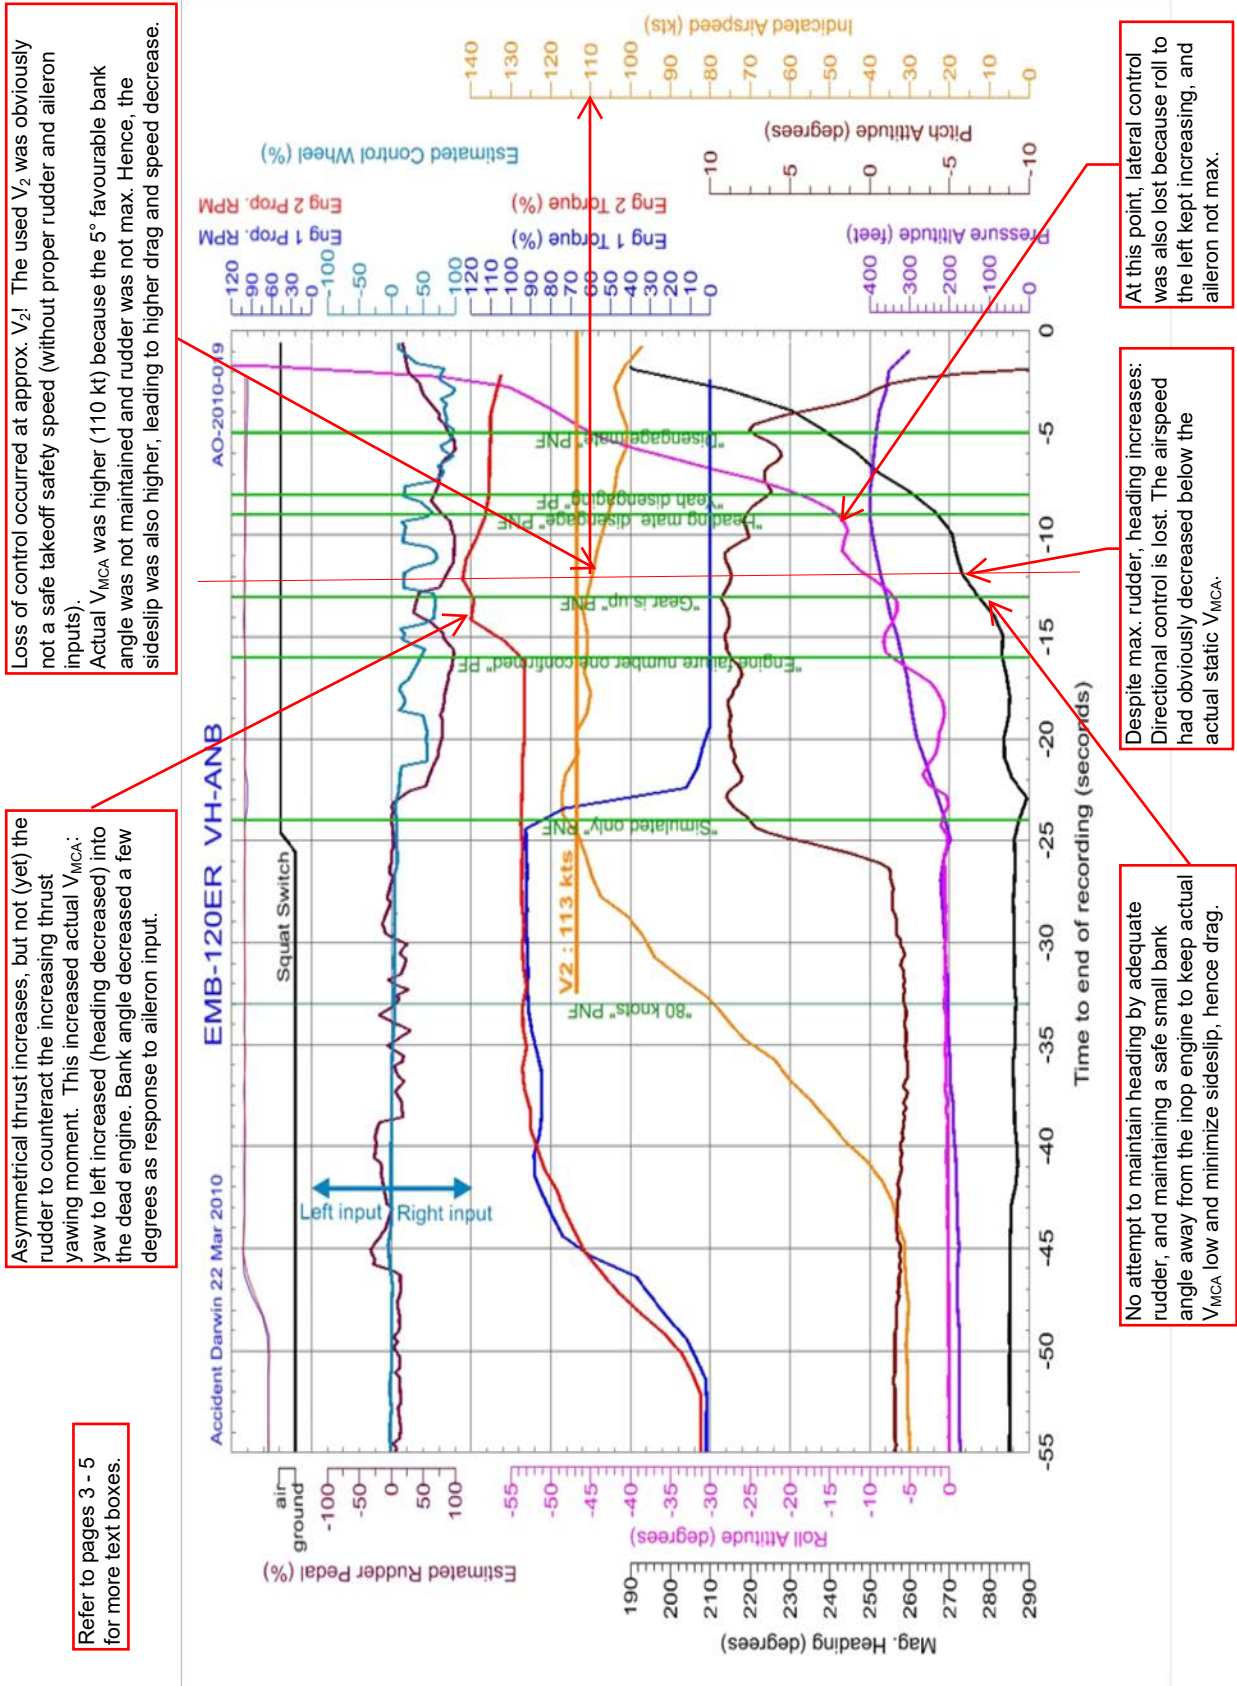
Loss of control occurred at approx. $V_2$! The used $V_2$ was obviously not a safe takeoff safety speed (without proper rudder and aileron inputs).
Actual $V_{MCA}$ was higher (110 kt) because the 5° favourable bank angle was not maintained and rudder was not max. Hence, the sideslip was also higher, leading to higher drag and speed decrease.

Asymmetrical thrust increases, but not (yet) the rudder to counteract the increasing thrust yawing moment. This increased actual $V_{MCA}$: yaw to left increased (heading decreased) into the dead engine. Bank angle decreased a few degrees as response to aileron input.

Refer to pages 3 - 5 for more text boxes.

At this point, lateral control was also lost because roll to the left kept increasing, and aileron not max.

Despite max. rudder, heading increases: Directional control is lost. The airspeed had obviously decreased below the actual static $V_{MCA}$.

No attempt to maintain heading by adequate rudder, and maintaining a safe small bank angle away from the inop engine to keep actual $V_{MCA}$ low and minimize sideslip, hence drag.

Accident Darwin 22 Mar 2010
EMB-120ER VH-ANB
AO-2010-019

Indicated Airspeed (kts)
140 130 120 110 100 90 80 70 60 50 40 30 20 10 0
Pitch Attitude (degrees)
10 5 0 -5 -10
Estimated Control Wheel (%)
Eng 2 Prop. RPM
Eng 1 Prop. RPM
120 90 60 30 0
-100 -50 0 50 100
Eng 2 Torque (%)
Eng 1 Torque (%)
120 110 100 90 80 70 60 50 40 30 20 10 0
Pressure Altitude (feet)
400 300 200 100 0

Squat Switch
air
ground
Estimated Rudder Pedal (%)
-100 -50 0 50 100
Left input
Right input
Roll Attitude (degrees)
-55 -50 -45 -40 -35 -30 -25 -20 -15 -10 -5 0
Mag. Heading (degrees)
190 200 210 220 230 240 250 260 270 280 290

V2 : 113 kts
"80 knots" PNF
"Simulated only" PNF
"Engine failure number one confirmed" PF
"Gear is up" PNF
"Heading mate disengage" PNF
"Yeah disengaging" PF
"Disengage mate" PNF

-55 -50 -45 -40 -35 -30 -25 -20 -15 -10 -5 0
Time to end of recording (seconds)